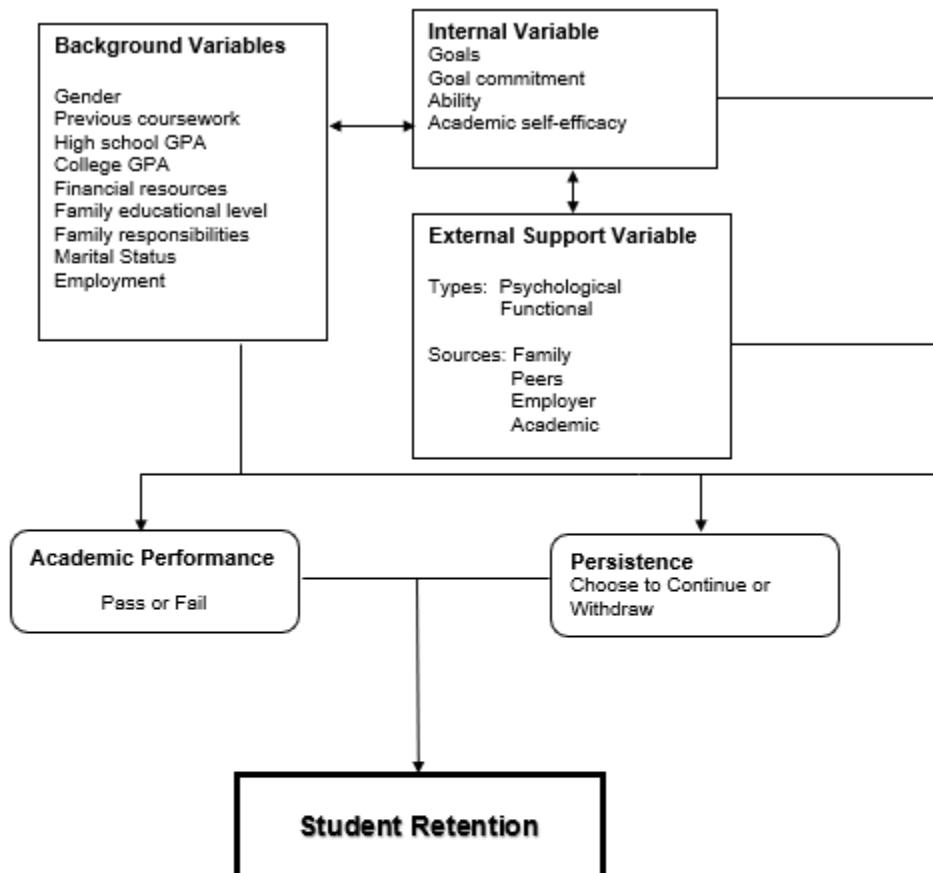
Background Variables

Gender
Previous coursework
High school GPA
College GPA
Financial resources
Family educational level
Family responsibilities
Marital Status
Employment

Internal Variable
Goals
Goal commitment
Ability
Academic self-efficacy

External Support Variable

Types: Psychological
Functional

Sources: Family
Peers
Employer
Academic

Academic Performance

Pass or Fail

Persistence
Choose to Continue or Withdraw

Student Retention